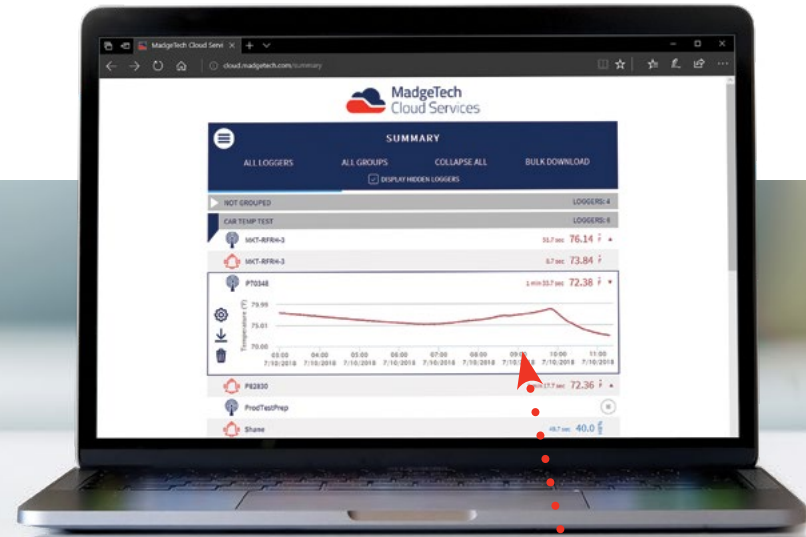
MadgeTech Cloud Servi

cloud.madgetech.com/summary

MadgeTech Cloud Services

SUMMARY

ALL LOGGERS ALL GROUPS COLLAPSE ALL BULK DOWNLOAD

DISPLAY HIDDEN LOGGERS

NOT GROUPED LOGGERS: 4

CAR TEMP TEST LOGGERS: 6

MKT-RFRH-3 33.7 sec 76.14 °F

MKT-RFRH-3 8.7 sec 73.84 °F

PT0346 1 min 33.7 sec 72.38 °F

75.95

75.01

70.00

Temperature (°F)

03:00 7/10/2018 04:00 7/10/2018 05:00 7/10/2018 06:00 7/10/2018 07:00 7/10/2018 08:00 7/10/2018 09:00 7/10/2018 10:00 7/10/2018 11:00 7/10/2018

P82830 17.7 sec 72.36 °F

ProdTestPrep

Shane 49.7 sec 40.0